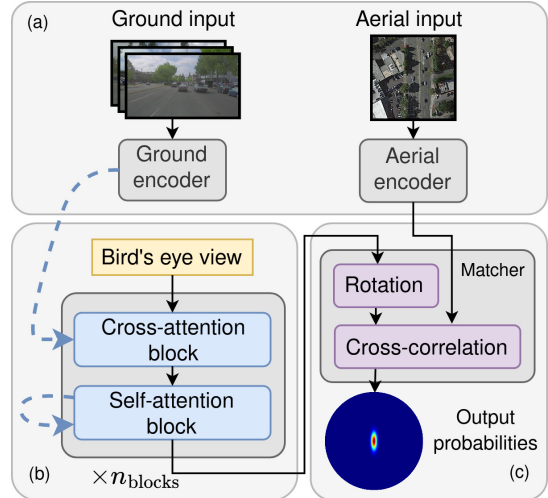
(a)

Ground input

Aerial input

Ground encoder

Aerial encoder

Bird's eye view

Cross-attention block

Self-attention block

$\times n_{\text{blocks}}$

(b)

Matcher

Rotation

Cross-correlation

Output probabilities

(c)